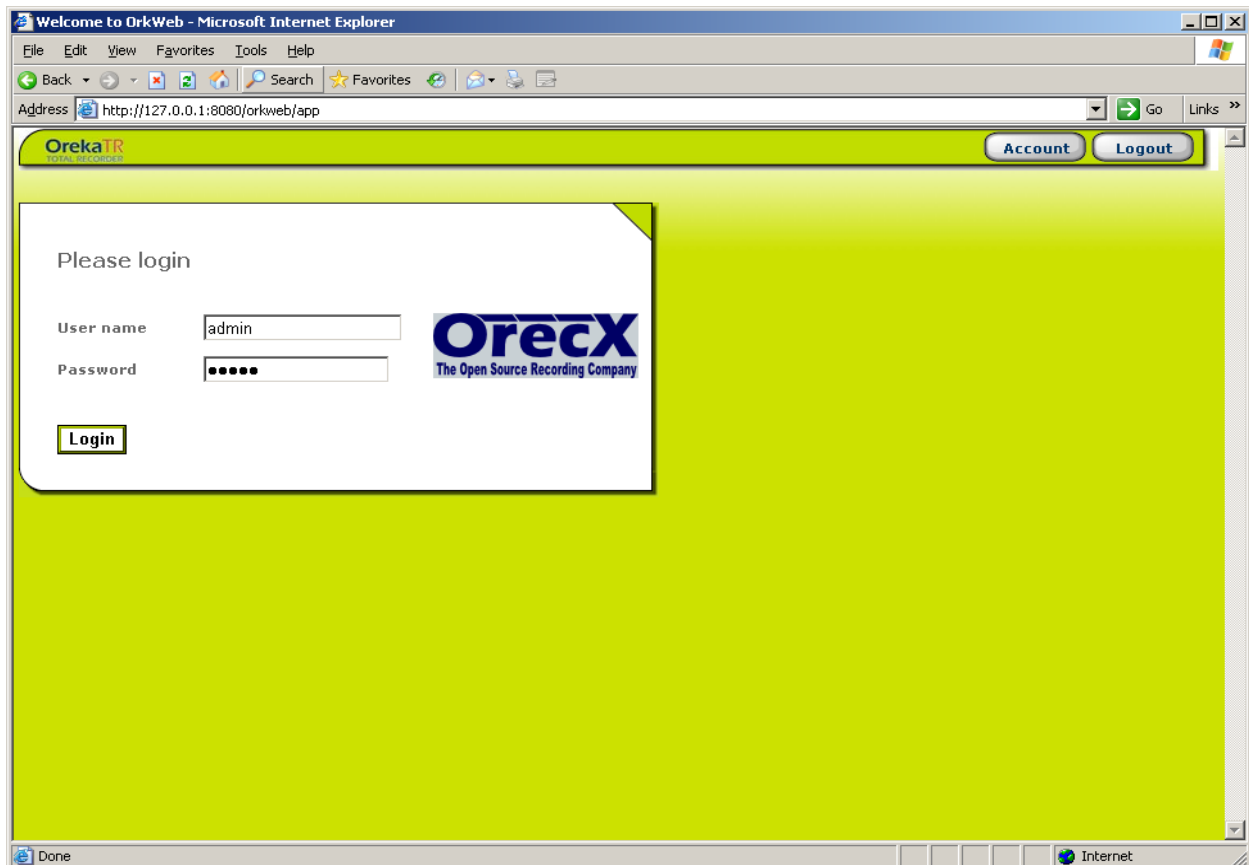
Welcome to OrkWeb - Microsoft Internet Explorer

File Edit View Favorites Tools Help

Back Search Favorites

Address http://127.0.0.1:8080/orkweb/app Go Links »

OrekaTR
TOTAL RECORDER

Account Logout

Please login

User name admin

Password •••••

OrecX
The Open Source Recording Company

Login

Done Internet